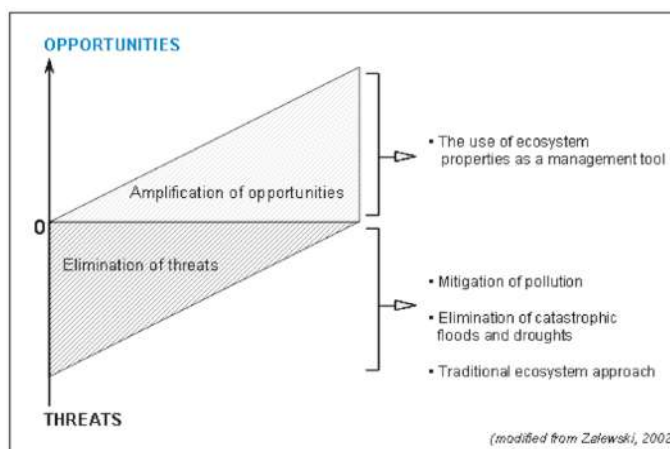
OPPORTUNITIES

Amplification of opportunities

0

Elimination of threats

THREATS

• The use of ecosystem properties as a management tool

• Mitigation of pollution

• Elimination of catastrophic floods and droughts

• Traditional ecosystem approach

(modified from Zalewski, 2002